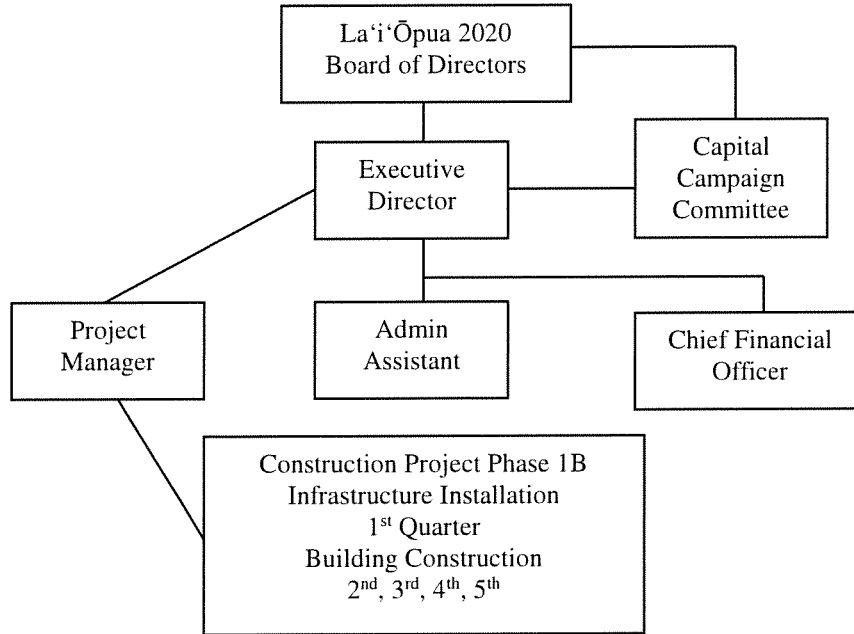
La‘i‘Ōpua 2020
Board of Directors

Executive
Director

Capital
Campaign
Committee

Project
Manager

Admin
Assistant

Chief Financial
Officer

Construction Project Phase 1B
Infrastructure Installation
1$^{st}$ Quarter
Building Construction
2$^{nd}$, 3$^{rd}$, 4$^{th}$, 5$^{th}$